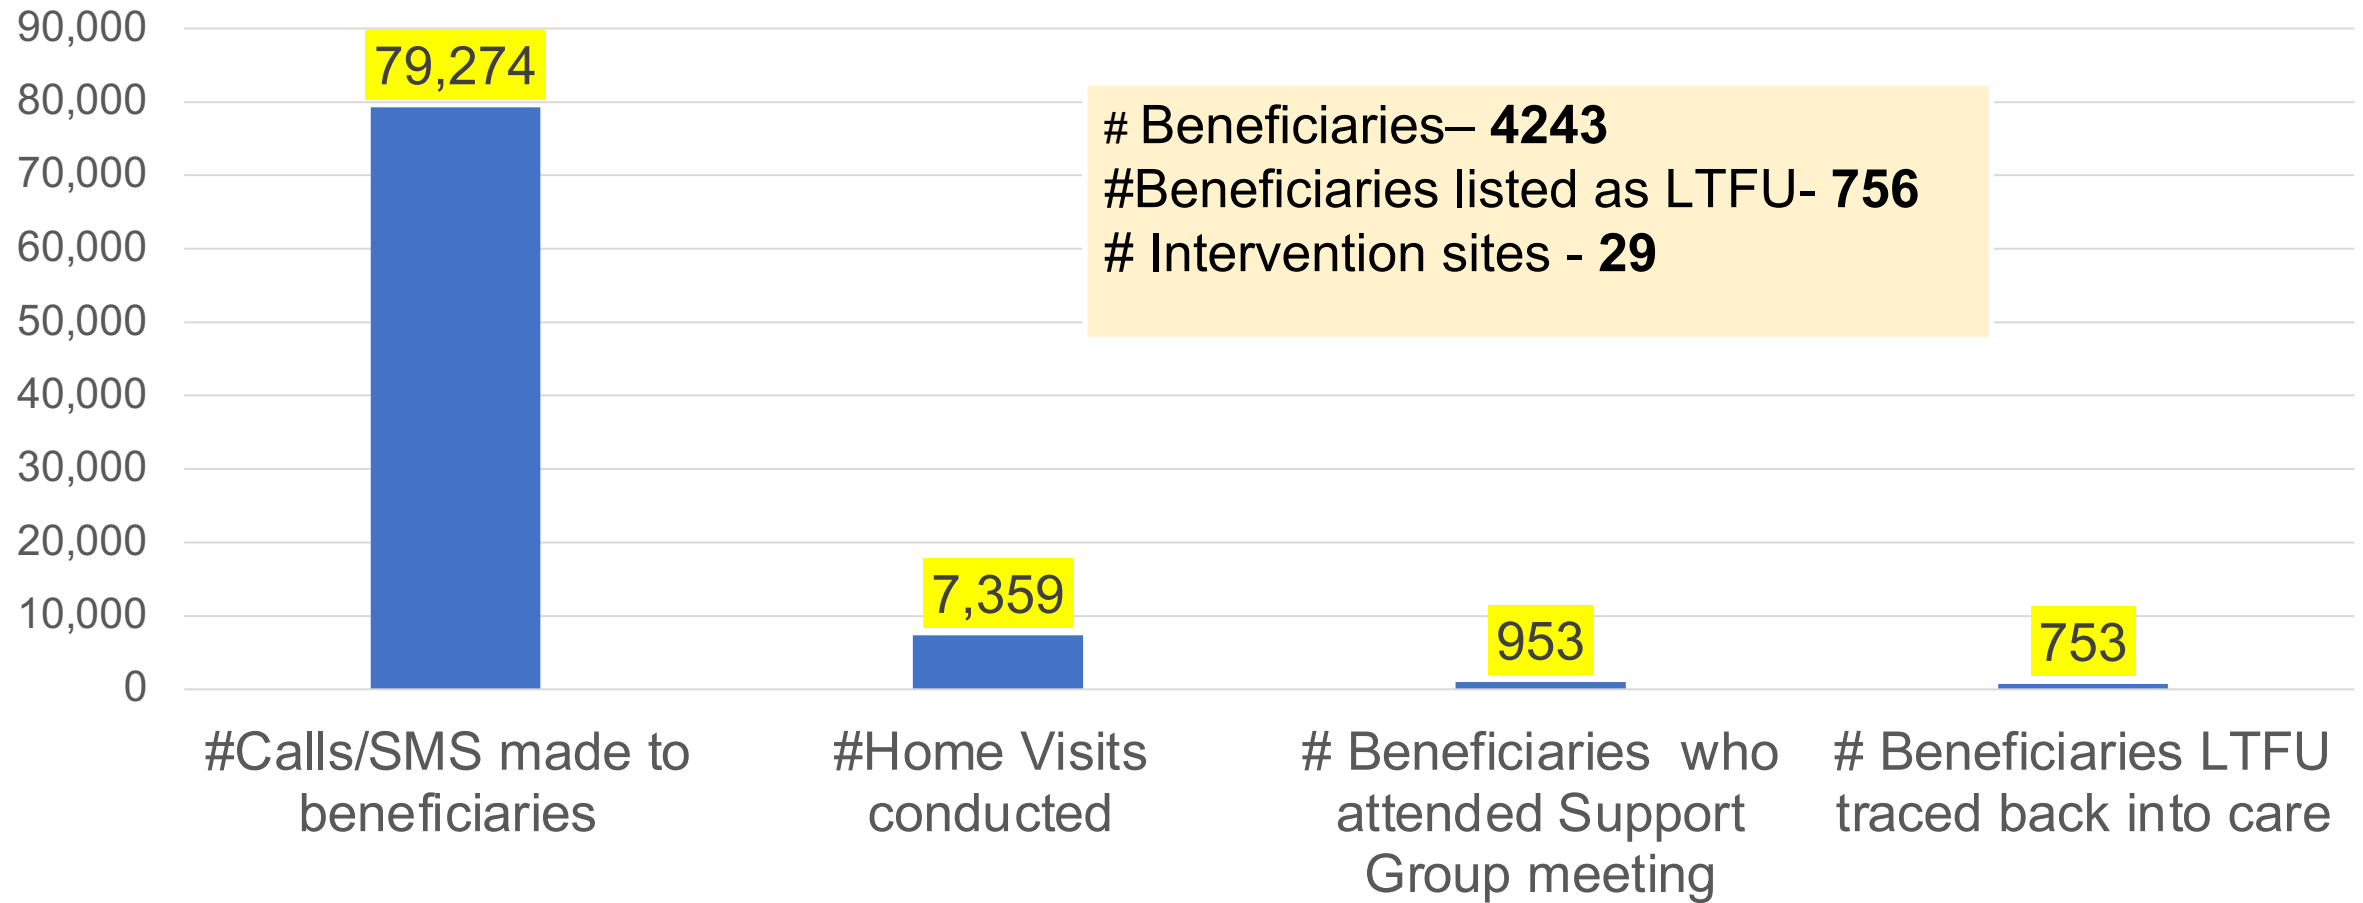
90,000
80,000
70,000
60,000
50,000
40,000
30,000
20,000
10,000
0

79,274

# Beneficiaries– **4243**
#Beneficiaries listed as LTFU- **756**
# Intervention sites - **29**

7,359

953

753

#Calls/SMS made to beneficiaries

#Home Visits conducted

# Beneficiaries who attended Support Group meeting

# Beneficiaries LTFU traced back into care